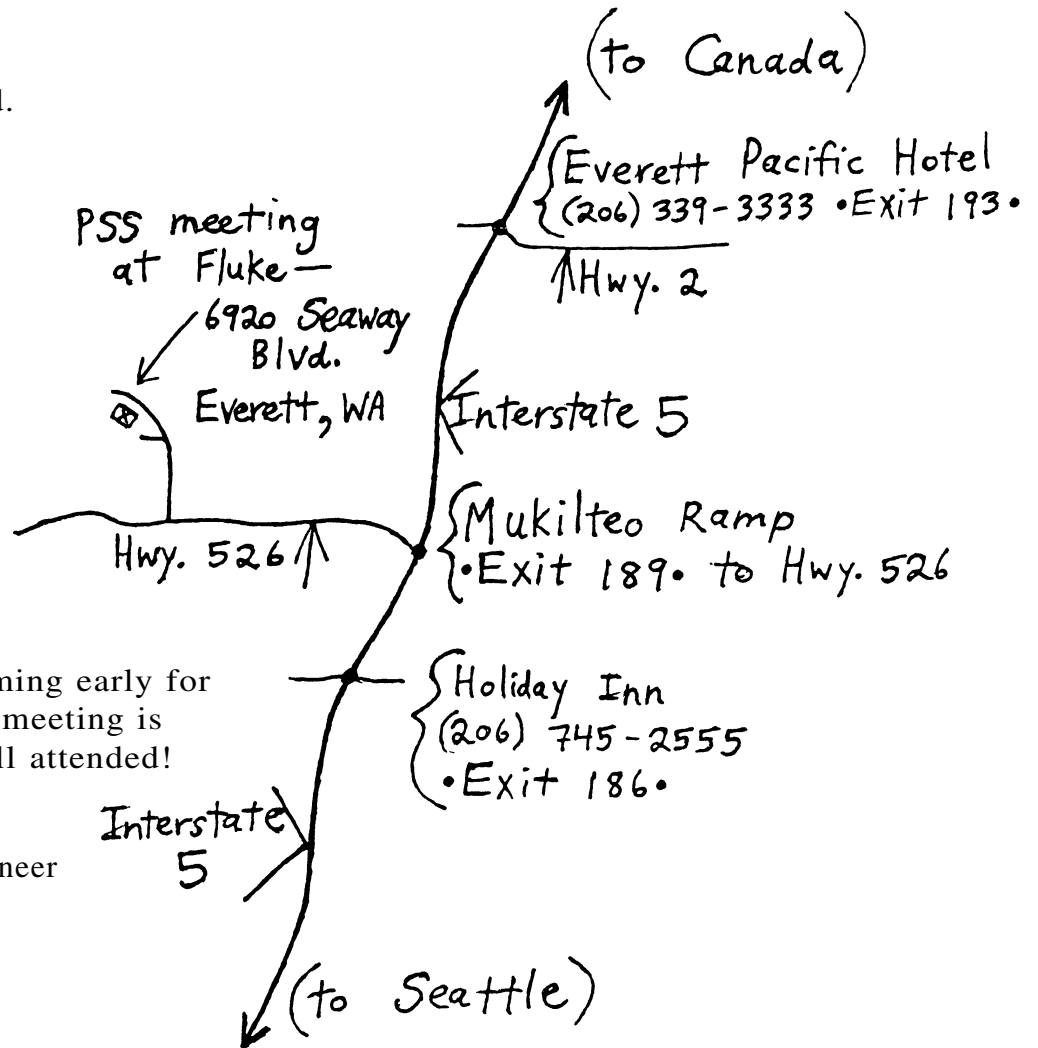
l.

(to Canada)

Everett Pacific Hotel
(206) 339-3333 •Exit 193•

PSS meeting at Fluke — 6920 Seaway Blvd. Everett, WA

Hwy. 2

Interstate 5

Mukilteo Ramp
•Exit 189• to Hwy. 526

Hwy. 526

ning early for
meeting is
ll attended!

Holiday Inn
(206) 745-2555
•Exit 186•

Interstate 5

neer

(to Seattle)